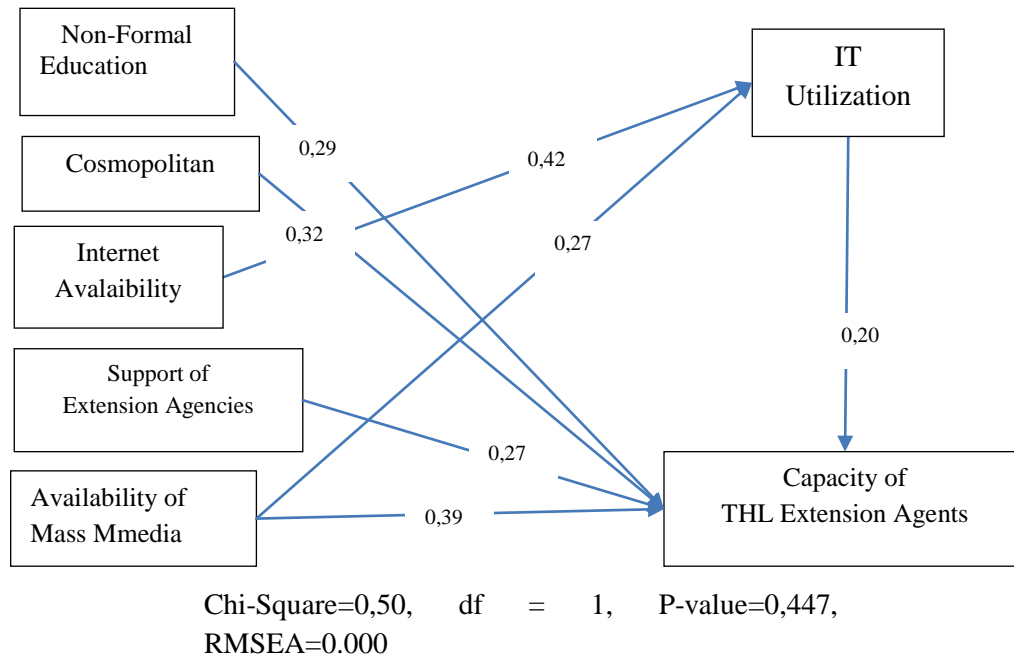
Non-Formal Education

IT Utilization

0,29

Cosmopolitan

0,42

0,32

0,27

Internet Avalaibility

0,20

Support of Extension Agencies

0,27

Capacity of THL Extension Agents

Availability of Mass Mmedia

0,39

Chi-Square=0,50, df = 1, P-value=0,447, RMSEA=0.000